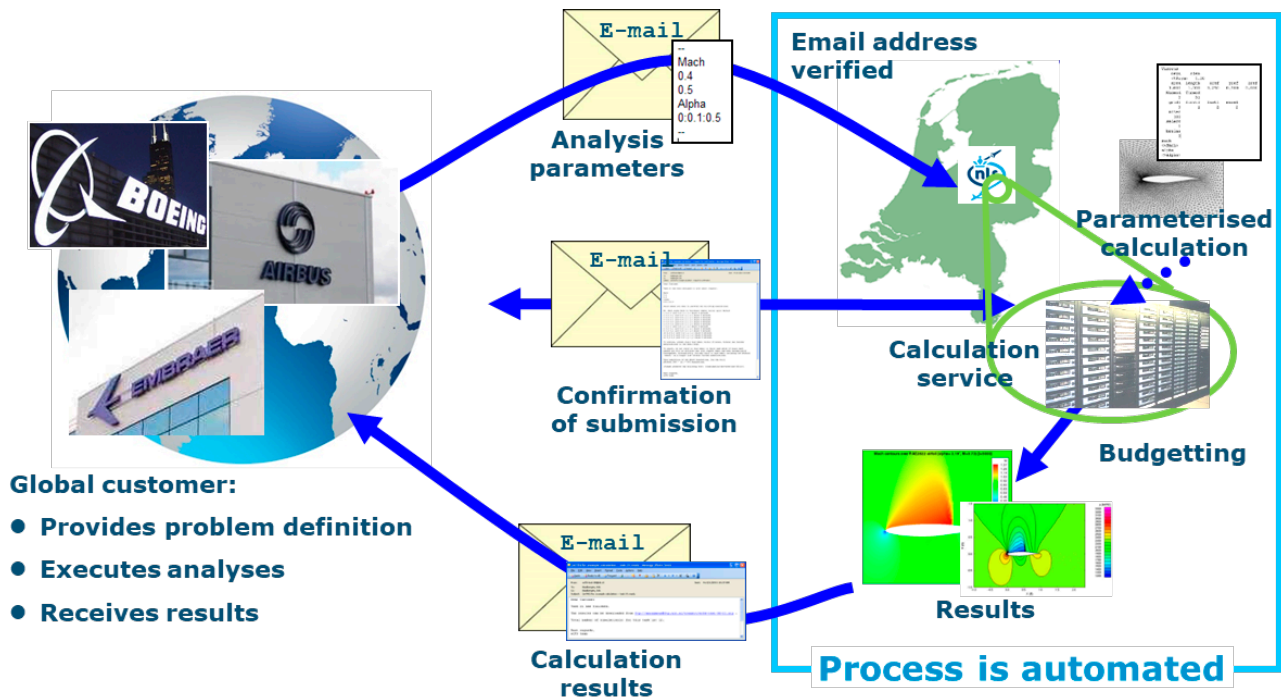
E-mail

--
Mach
0.4
0.5
Alpha
0:0.1:0.5
--

Analysis parameters

Email address verified

nlr

Parameterised calculation

E-mail

Confirmation of submission

Calculation service

Budgetting

BOEING

AIRBUS

EMBRAER

Global customer:

● Provides problem definition

● Executes analyses

● Receives results

E-mail

Calculation results

Results

Process is automated